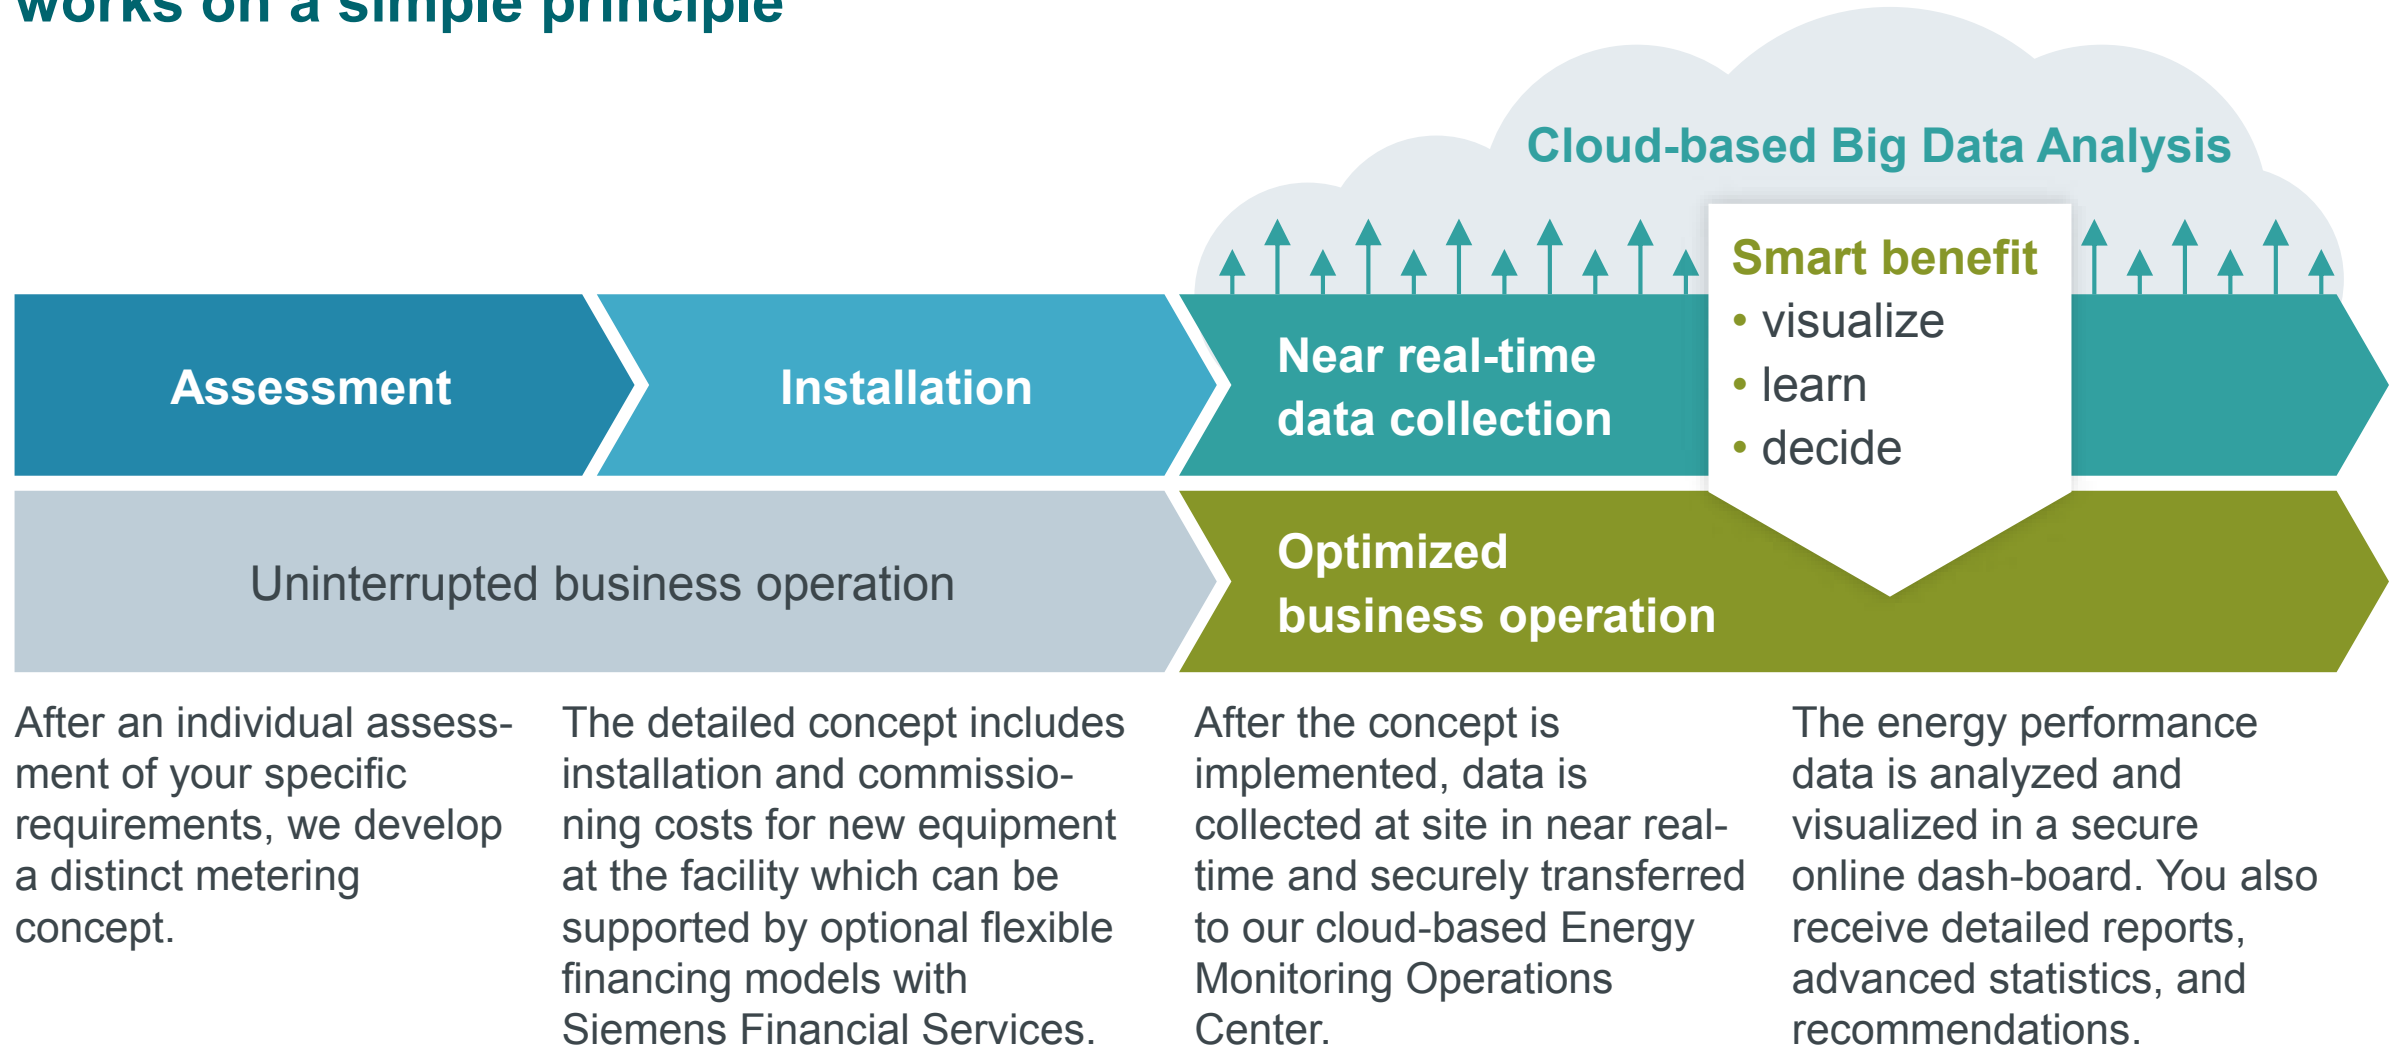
works on a simple principle

Cloud-based Big Data Analysis

Assessment

Installation

Near real-time data collection

Smart benefit
• visualize
• learn
• decide

Uninterrupted business operation

Optimized business operation

After an individual assessment of your specific requirements, we develop a distinct metering concept.

The detailed concept includes installation and commissioning costs for new equipment at the facility which can be supported by optional flexible financing models with Siemens Financial Services.

After the concept is implemented, data is collected at site in near real-time and securely transferred to our cloud-based Energy Monitoring Operations Center.

The energy performance data is analyzed and visualized in a secure online dash-board. You also receive detailed reports, advanced statistics, and recommendations.